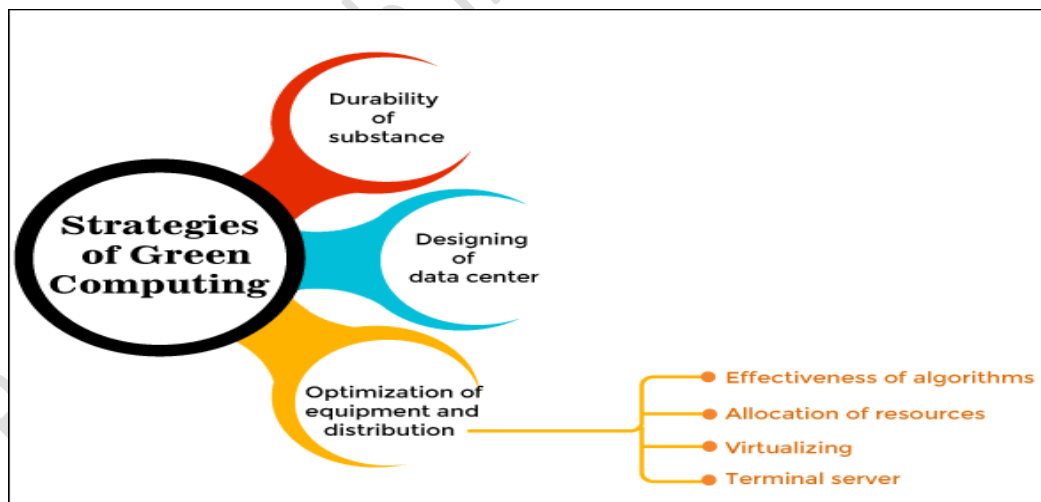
Strategies of Green Computing

Durability of substance

Designing of data center

Optimization of equipment and distribution

Effectiveness of algorithms

Allocation of resources

Virtualizing

Terminal server